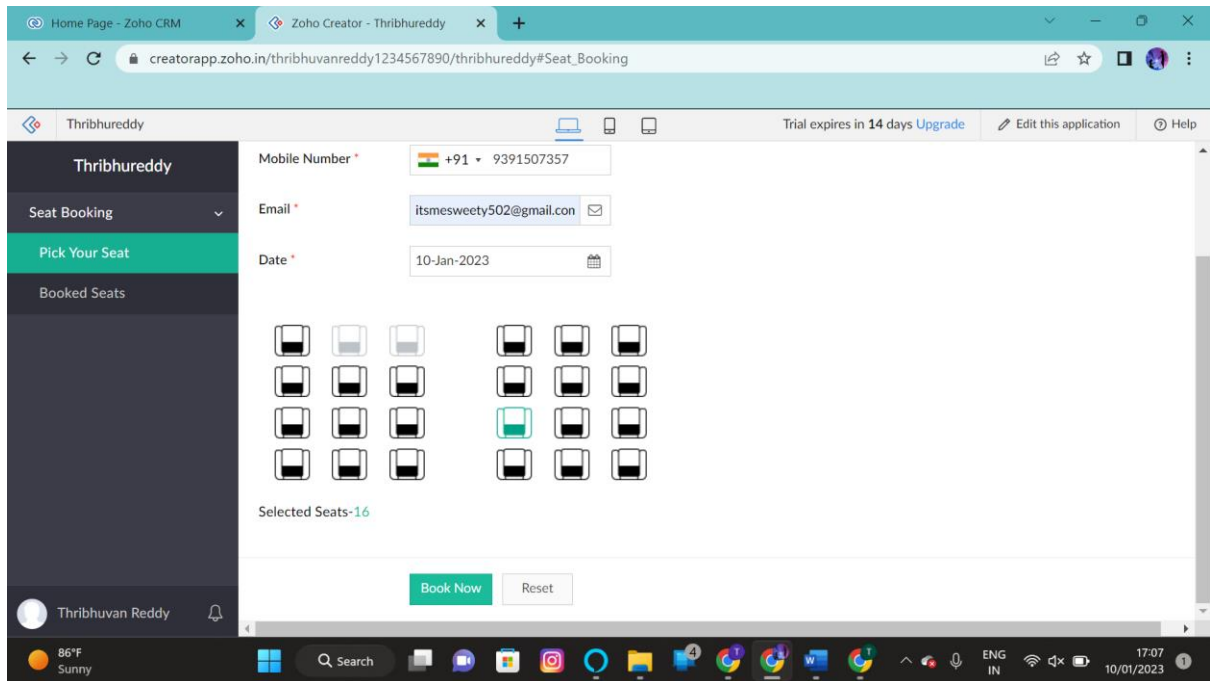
Home Page - Zoho CRM
Zoho Creator - Thribhureddy
creatorapp.zoho.in/thribhuvanreddy1234567890/thribhureddy#Seat_Booking

Thribhureddy
Trial expires in 14 days Upgrade
Edit this application
Help

Thribhureddy
Seat Booking
Pick Your Seat
Booked Seats

Mobile Number *
+91 9391507357
Email *
itsmesweety502@gmail.con
Date *
10-Jan-2023

Selected Seats-16

Book Now
Reset

Thribhuvan Reddy

86°F
Sunny
Search
ENG
IN
17:07
10/01/2023